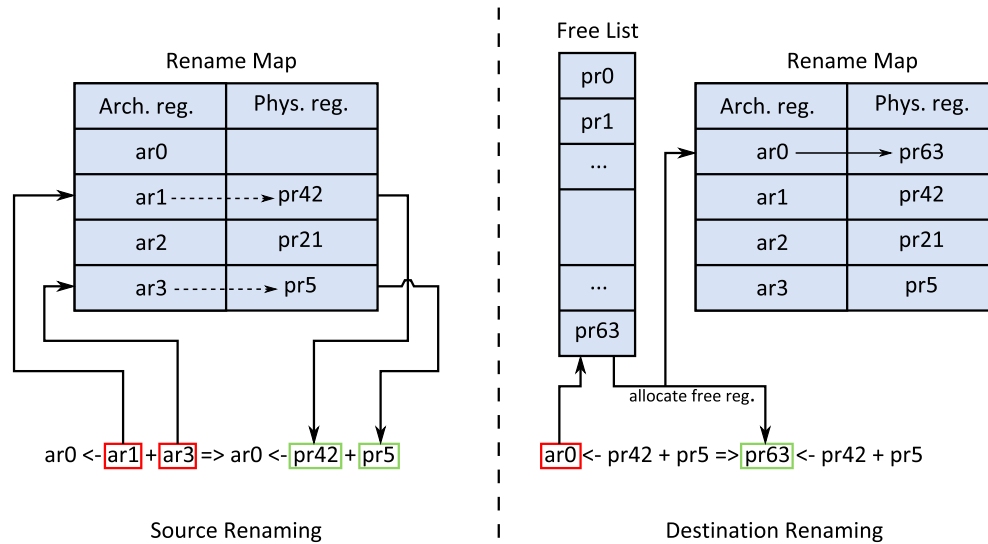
Rename Map

| Arch. reg. | Phys. reg. |
|---|---|
| ar0 | |
| ar1 | pr42 |
| ar2 | pr21 |
| ar3 | pr5 |

ar0 <- ar1 + ar3 => ar0 <- pr42 + pr5

Source Renaming

Free List

| pr0 |
|---|
| pr1 |
| ... |
| |
| ... |
| pr63 |

Rename Map

| Arch. reg. | Phys. reg. |
|---|---|
| ar0 | pr63 |
| ar1 | pr42 |
| ar2 | pr21 |
| ar3 | pr5 |

allocate free reg.

ar0 <- pr42 + pr5 => pr63 <- pr42 + pr5

Destination Renaming